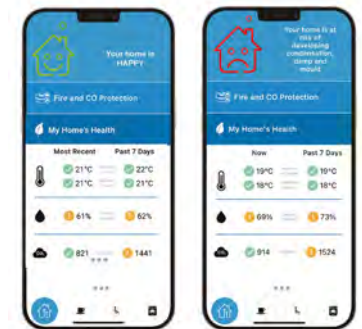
Your home is HAPPY

Fire and CO Protection

My Home's Health

| Most Recent | Past 7 Days |
|---|---|
| 21°C | 22°C |
| 21°C | 21°C |
| 61% | 62% |
| 821 | 1441 |

Your home is at risk of developing condensation, damp and mould

Fire and CO Protection

My Home's Health

| Now | Past 7 Days |
|---|---|
| 19°C | 19°C |
| 18°C | 18°C |
| 69% | 73% |
| 914 | 1524 |